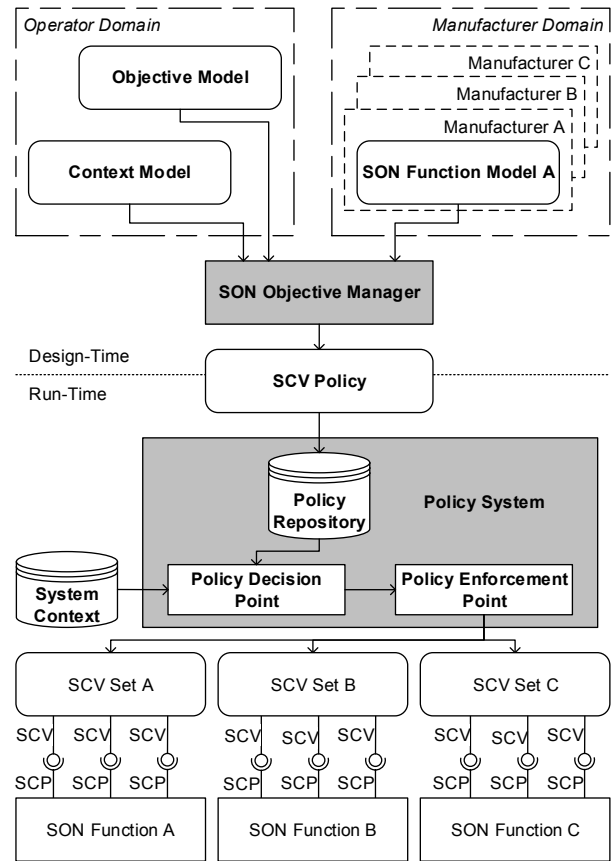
Operator Domain

Objective Model

Context Model

Manufacturer Domain

Manufacturer C

Manufacturer B

Manufacturer A

SON Function Model A

SON Objective Manager

Design-Time

SCV Policy

Run-Time

Policy Repository

Policy System

System Context

Policy Decision Point

Policy Enforcement Point

SCV Set A

SCV Set B

SCV Set C

SCV SCV SCV

SCP SCP SCP

SCV SCV SCV

SCP SCP SCP

SCV SCV SCV

SCP SCP SCP

SON Function A

SON Function B

SON Function C